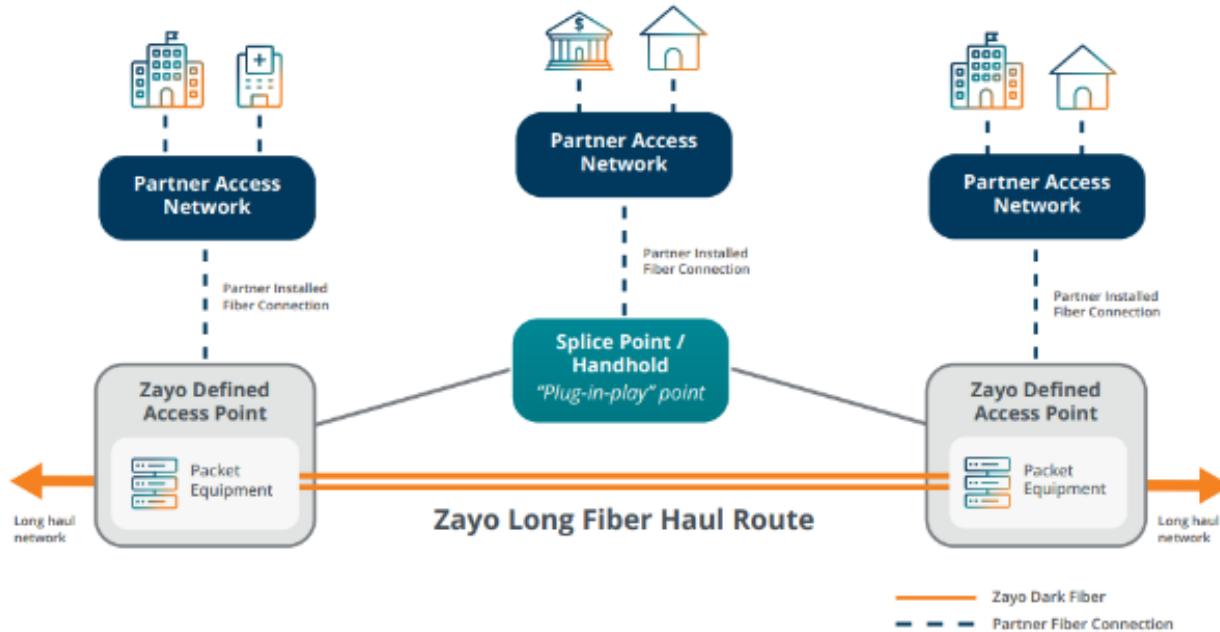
Partner Access Network

Partner Access Network

Partner Access Network

Partner Installed Fiber Connection

Partner Installed Fiber Connection

Partner Installed Fiber Connection

Splice Point / Handhold
"Plug-in-play" point

Zayo Defined Access Point

Packet Equipment

Zayo Defined Access Point

Packet Equipment

Long haul network

Zayo Long Fiber Haul Route

Long haul network

Zayo Dark Fiber

Partner Fiber Connection